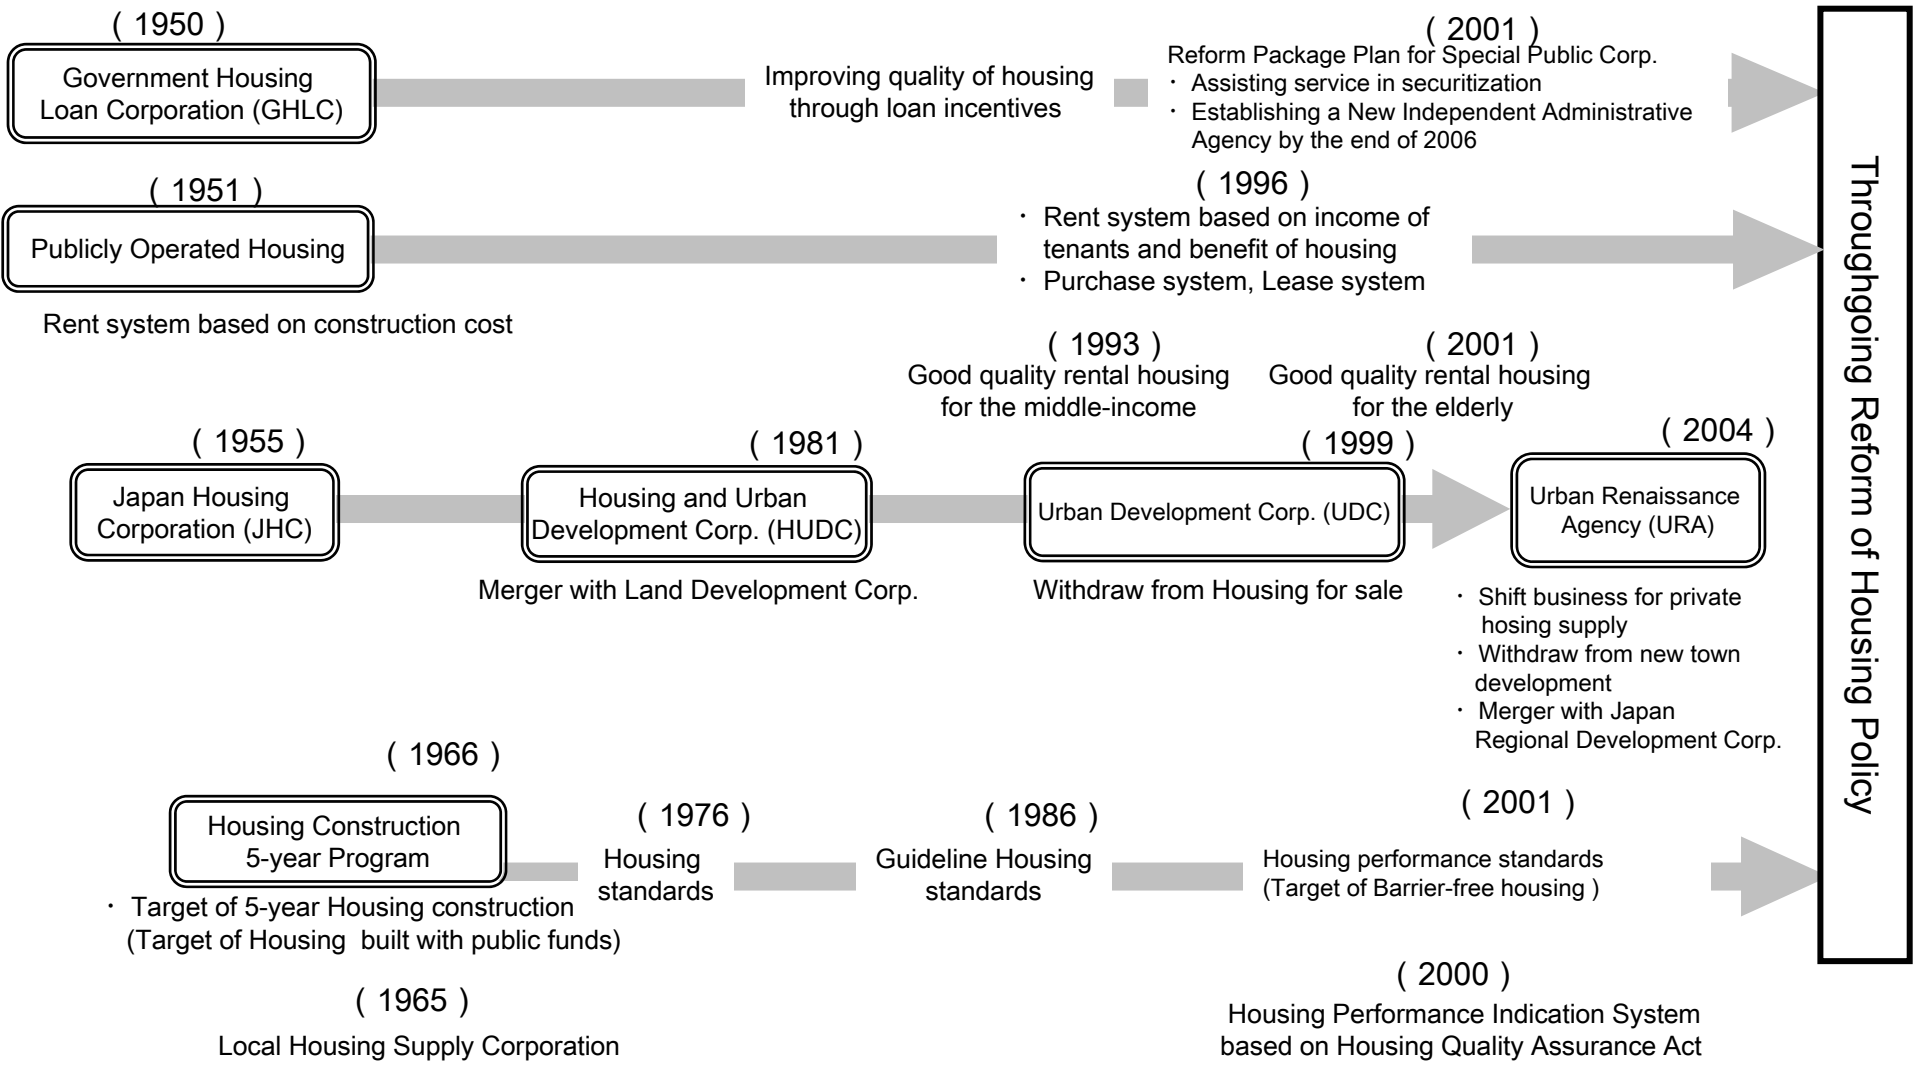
( 1950 )
Government Housing Loan Corporation (GHLC)

Improving quality of housing through loan incentives

( 2001 )
Reform Package Plan for Special Public Corp.
・ Assisting service in securitization
・ Establishing a New Independent Administrative Agency by the end of 2006

( 1951 )
Publicly Operated Housing

Rent system based on construction cost

( 1996 )
・ Rent system based on income of tenants and benefit of housing
・ Purchase system, Lease system

( 1993 )
Good quality rental housing for the middle-income

( 2001 )
Good quality rental housing for the elderly

( 1955 )
Japan Housing Corporation (JHC)

( 1981 )
Housing and Urban Development Corp. (HUDC)

Merger with Land Development Corp.

( 1999 )
Urban Development Corp. (UDC)

Withdraw from Housing for sale

( 2004 )
Urban Renaissance Agency (URA)

・ Shift business for private hosing supply
・ Withdraw from new town development
・ Merger with Japan Regional Development Corp.

( 1966 )
Housing Construction 5-year Program

・ Target of 5-year Housing construction (Target of Housing built with public funds)

( 1976 )
Housing standards

( 1986 )
Guideline Housing standards

( 2001 )
Housing performance standards (Target of Barrier-free housing )

( 1965 )
Local Housing Supply Corporation

( 2000 )
Housing Performance Indication System based on Housing Quality Assurance Act

Throughgoing Reform of Housing Policy